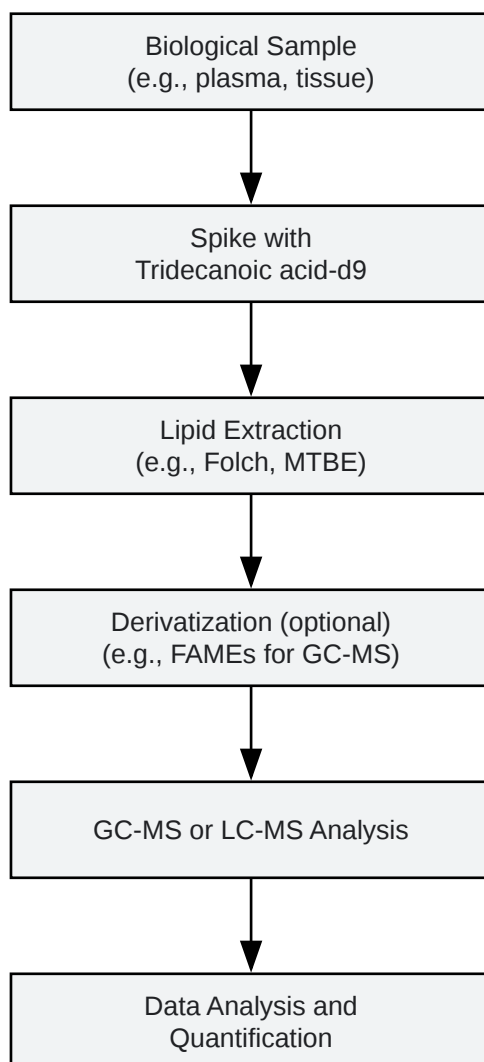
Biological Sample
(e.g., plasma, tissue)

Spike with
Tridecanoic acid-d9

Lipid Extraction
(e.g., Folch, MTBE)

Derivatization (optional)
(e.g., FAMEs for GC-MS)

GC-MS or LC-MS Analysis

Data Analysis and
Quantification